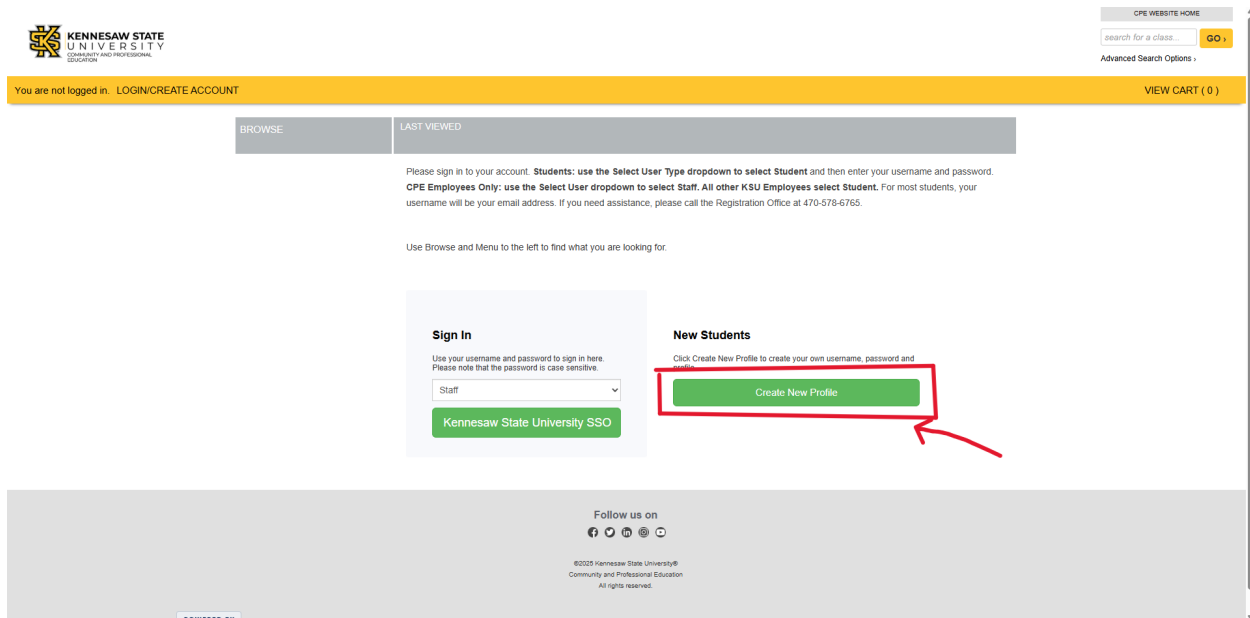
KENNESAW STATE UNIVERSITY
COMMUNITY AND PROFESSIONAL EDUCATION

CPE WEBSITE HOME
search for a class...
GO ›
Advanced Search Options ›

You are not logged in. LOGIN/CREATE ACCOUNT

VIEW CART ( 0 )

BROWSE

LAST VIEWED

Please sign in to your account. **Students: use the Select User Type dropdown to select Student** and then enter your username and password. **CPE Employees Only: use the Select User dropdown to select Staff. All other KSU Employees select Student.** For most students, your username will be your email address. If you need assistance, please call the Registration Office at 470-578-6765.

Use Browse and Menu to the left to find what you are looking for.

Sign In

Use your username and password to sign in here. Please note that the password is case sensitive.

Staff

Kennesaw State University SSO

New Students

Click Create New Profile to create your own username, password and profile.

Create New Profile

Follow us on

©2025 Kennesaw State University®
Community and Professional Education
All rights reserved.

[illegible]